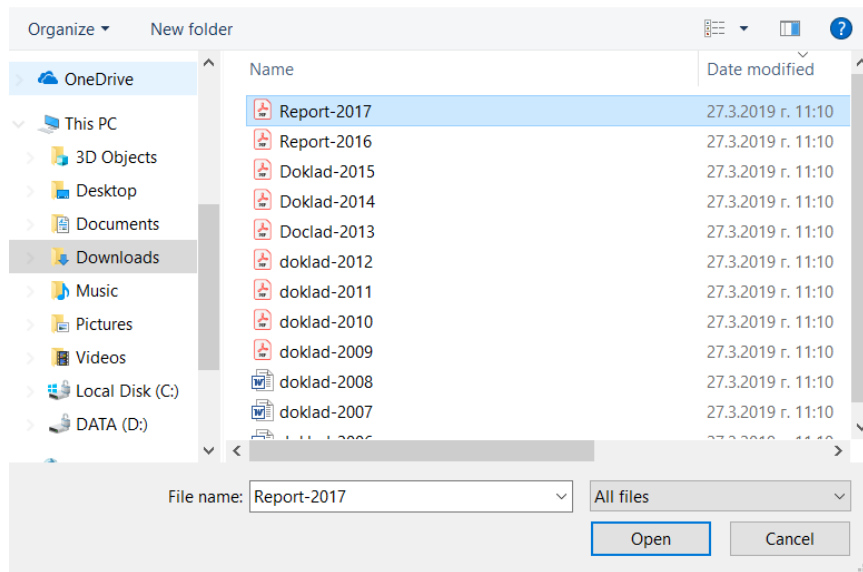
Organize ▾ New folder

OneDrive
This PC
3D Objects
Desktop
Documents
Downloads
Music
Pictures
Videos
Local Disk (C:)
DATA (D:)

| Name | Date modified |
|---|---|
| Report-2017 | 27.3.2019 г. 11:10 |
| Report-2016 | 27.3.2019 г. 11:10 |
| Doklad-2015 | 27.3.2019 г. 11:10 |
| Doklad-2014 | 27.3.2019 г. 11:10 |
| Doclad-2013 | 27.3.2019 г. 11:10 |
| doklad-2012 | 27.3.2019 г. 11:10 |
| doklad-2011 | 27.3.2019 г. 11:10 |
| doklad-2010 | 27.3.2019 г. 11:10 |
| doklad-2009 | 27.3.2019 г. 11:10 |
| doklad-2008 | 27.3.2019 г. 11:10 |
| doklad-2007 | 27.3.2019 г. 11:10 |
| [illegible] | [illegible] |

File name: Report-2017
All files
Open
Cancel